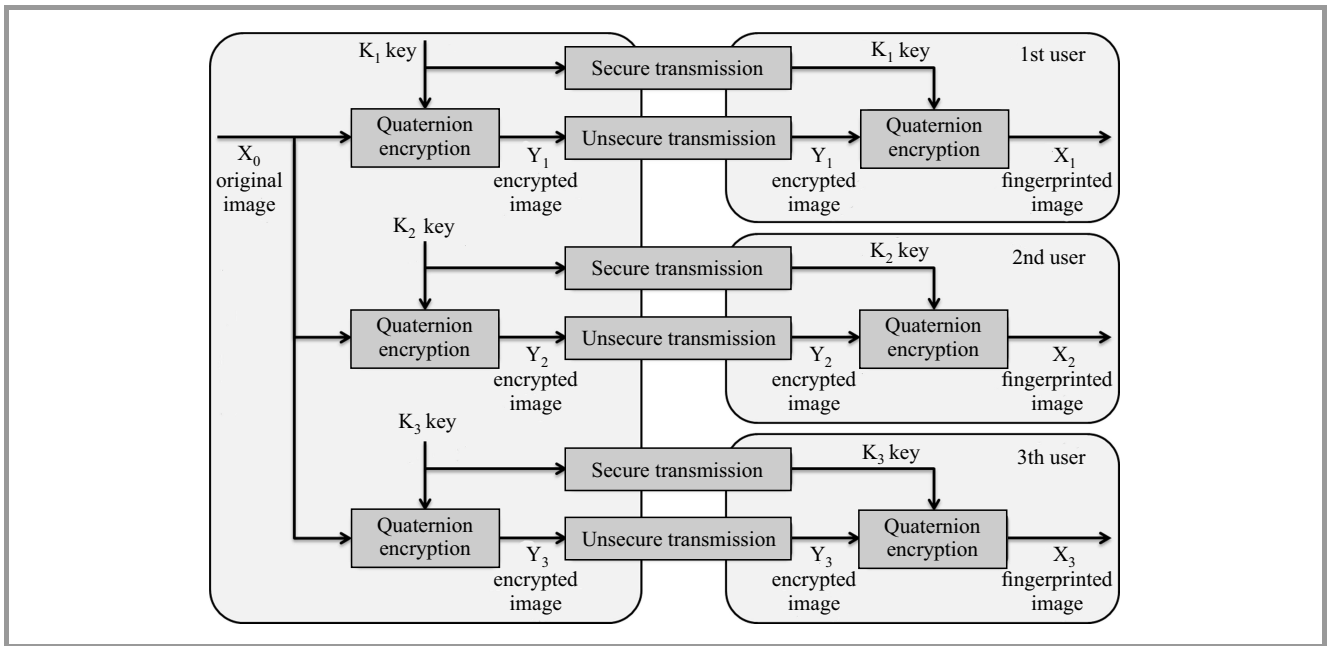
$K_1$ key

Secure transmission

$K_1$ key

1st user

$X_0$ original image

Quaternion encryption

$Y_1$ encrypted image

Unsecure transmission

$Y_1$ encrypted image

Quaternion encryption

$X_1$ fingerprinted image

$K_2$ key

Secure transmission

$K_2$ key

2nd user

Quaternion encryption

$Y_2$ encrypted image

Unsecure transmission

$Y_2$ encrypted image

Quaternion encryption

$X_2$ fingerprinted image

$K_3$ key

Secure transmission

$K_3$ key

3th user

Quaternion encryption

$Y_3$ encrypted image

Unsecure transmission

$Y_3$ encrypted image

Quaternion encryption

$X_3$ fingerprinted image